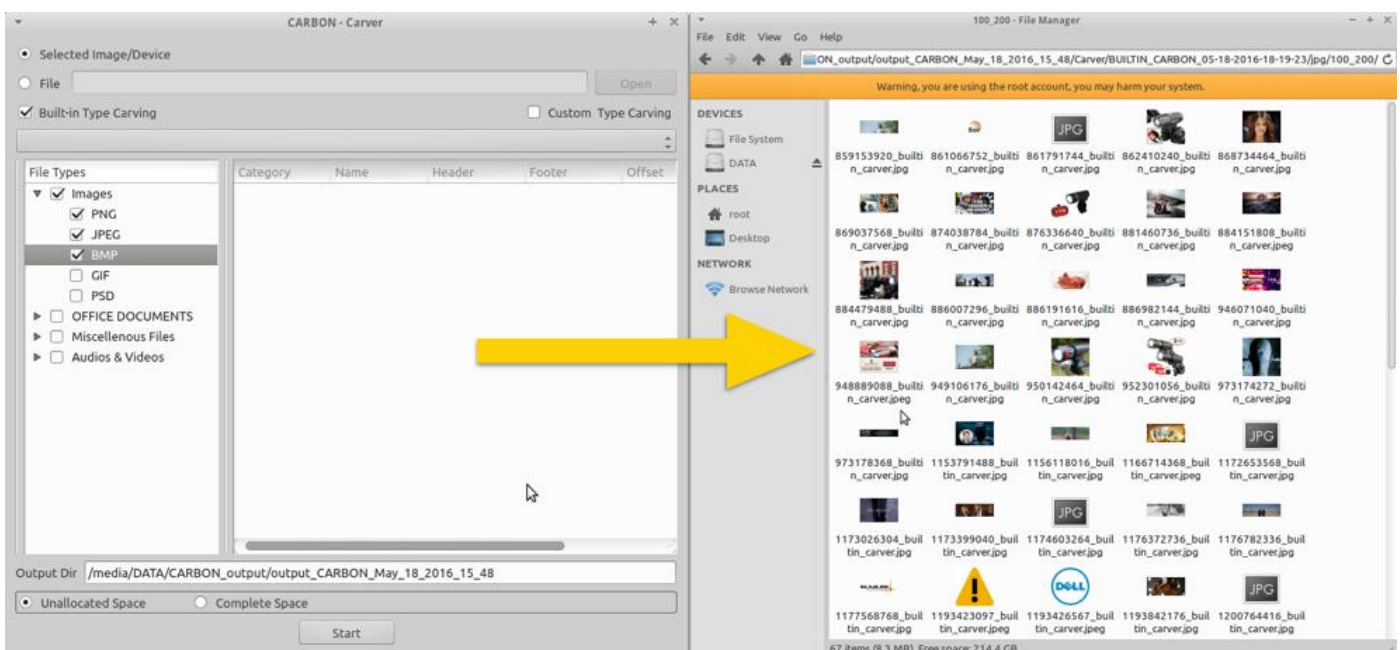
CARBON - Carver

Selected Image/Device

File

Open

Built-in Type Carving

Custom Type Carving

File Types

Images

PNG

JPEG

BMP

GIF

PSD

OFFICE DOCUMENTS

Miscellenous Files

Audios & Videos

| Category | Name | Header | Footer | Offset |
|---|---|---|---|---|

Output Dir /media/DATA/CARBON_output/output_CARBON_May_18_2016_15_48

Unallocated Space

Complete Space

Start

100_200 - File Manager

File Edit View Go Help

ON_output/output_CARBON_May_18_2016_15_48/Carver/BUILTIN_CARBON_05-18-2016-18-19-23/jpg/100_200/

Warning, you are using the root account, you may harm your system.

DEVICES

File System

DATA

PLACES

root

Desktop

NETWORK

Browse Network

JPG

859153920_builtin_carver.jpg 861066752_builtin_carver.jpg 861791744_builtin_carver.jpg 862410240_builtin_carver.jpg 868734464_builtin_carver.jpg

869037568_builtin_carver.jpg 874038784_builtin_carver.jpg 876336640_builtin_carver.jpg 881460736_builtin_carver.jpg 884151808_builtin_carver.jpeg

884479488_builtin_carver.jpg 886007296_builtin_carver.jpg 886191616_builtin_carver.jpg 886982144_builtin_carver.jpg 946071040_builtin_carver.jpg

948889088_builtin_carver.jpeg 949106176_builtin_carver.jpg 950142464_builtin_carver.jpg 952301056_builtin_carver.jpg 973174272_builtin_carver.jpg

JPG

973178368_builtin_carver.jpg 1153791488_builtin_carver.jpg 1156118016_builtin_carver.jpg 1166714368_builtin_carver.jpeg 1172653568_builtin_carver.jpg

JPG

1173026304_builtin_carver.jpg 1173399040_builtin_carver.jpg 1174603264_builtin_carver.jpg 1176372736_builtin_carver.jpeg 1176782336_builtin_carver.jpg

DELL

JPG

1177568768_builtin_carver.jpg 1193423097_builtin_carver.jpeg 1193426567_builtin_carver.jpeg 1193842176_builtin_carver.jpg 1200764416_builtin_carver.jpg

67 items (8.3 MB), Free space: 214.4 GB